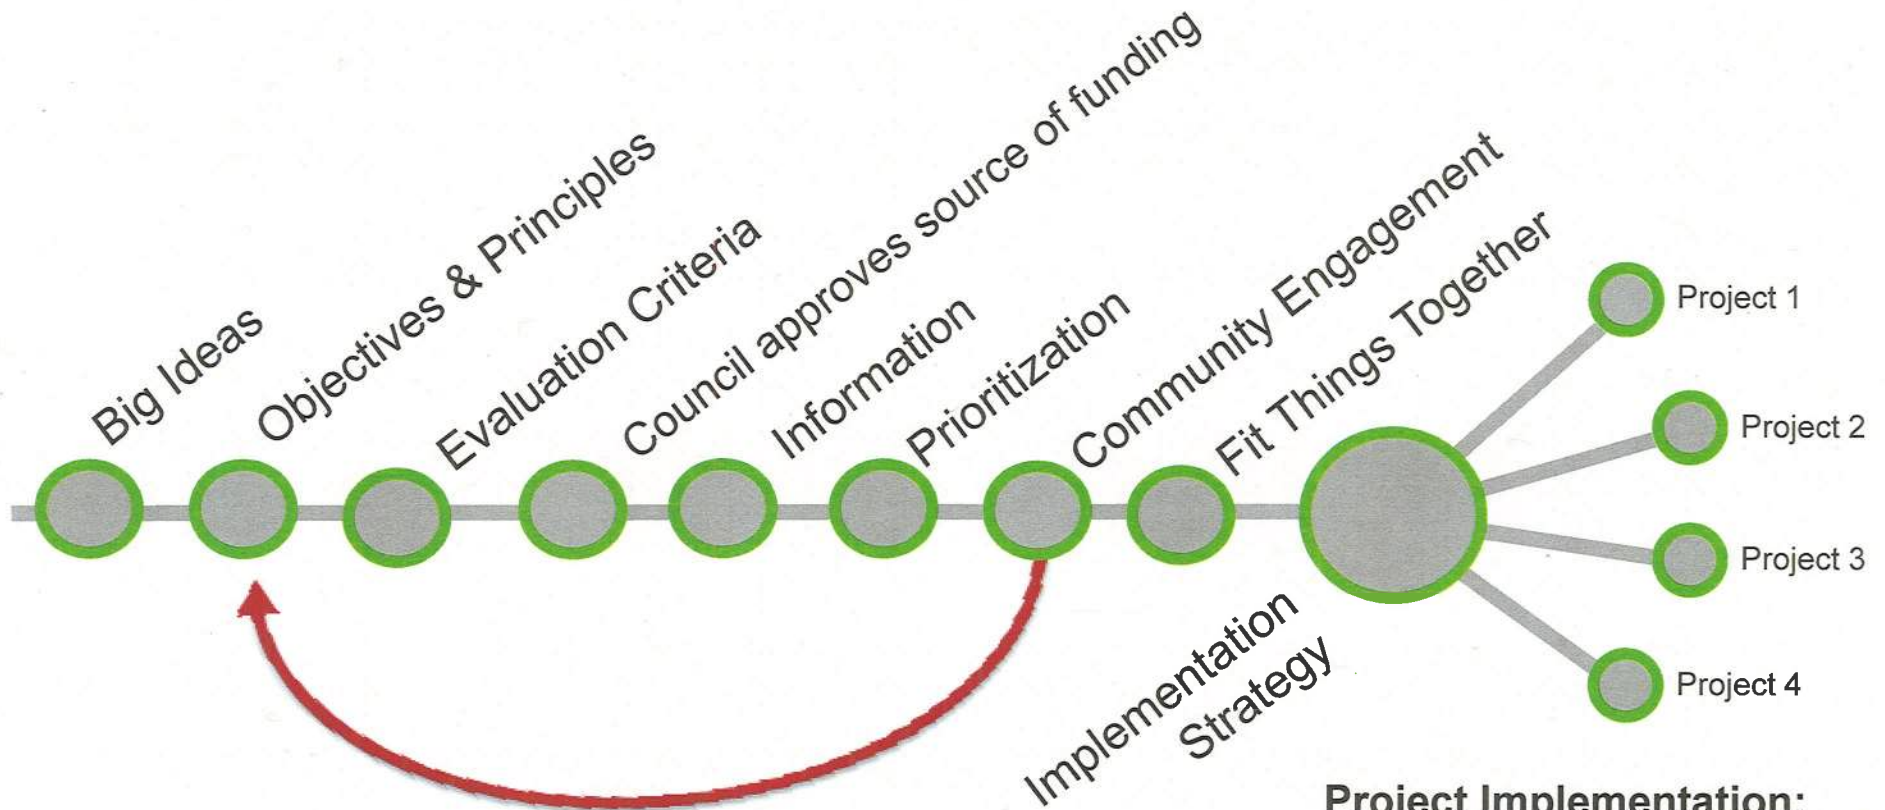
Big Ideas
Objectives & Principles
Evaluation Criteria
Council approves source of funding
Information
Prioritization
Community Engagement
Fit Things Together
Project 1
Project 2
Project 3
Project 4
Implementation Strategy
Project Implementation: